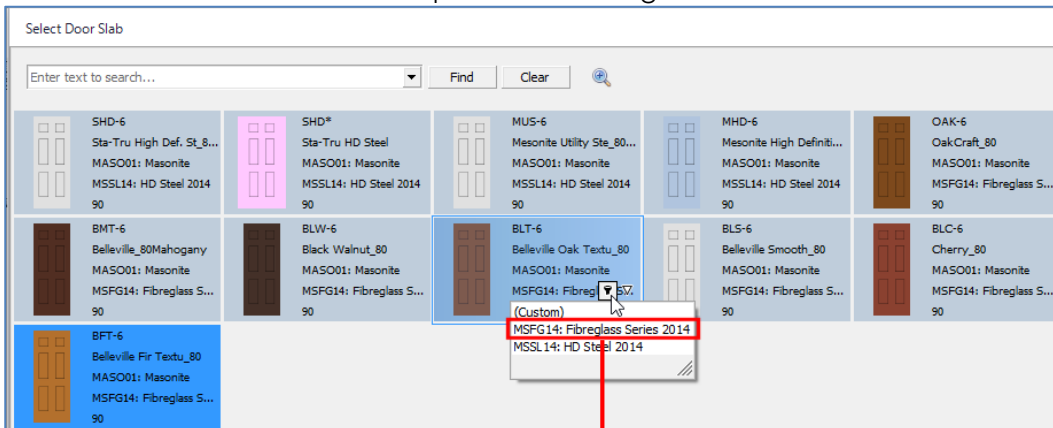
Select Door Slab

Enter text to search...

Find

Clear

SHD-6
Sta-Tru High Def. St_8...
MASO01: Masonite
MSSL14: HD Steel 2014
90

SHD*
Sta-Tru HD Steel
MASO01: Masonite
MSSL14: HD Steel 2014
90

MUS-6
Mesonite Utility Ste_80...
MASO01: Masonite
MSSL14: HD Steel 2014
90

MHD-6
Mesonite High Definiti...
MASO01: Masonite
MSSL14: HD Steel 2014
90

OAK-6
OakCraft_80
MASO01: Masonite
MSFG14: Fibreglass S...
90

BMT-6
Belleville_80Mahogany
MASO01: Masonite
MSFG14: Fibreglass S...
90

BLW-6
Black Walnut_80
MASO01: Masonite
MSFG14: Fibreglass S...
90

BLT-6
Belleville Oak Textu_80
MASO01: Masonite
MSFG14: Fibreg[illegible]S...

(Custom)
MSFG14: Fibreglass Series 2014
MSSL14: HD Steel 2014

BLS-6
Belleville Smooth_80
MASO01: Masonite
MSFG14: Fibreglass S...
90

BLC-6
Cherry_80
MASO01: Masonite
MSFG14: Fibreglass S...
90

BFT-6
Belleville Fir Textu_80
MASO01: Masonite
MSFG14: Fibreglass S...
90